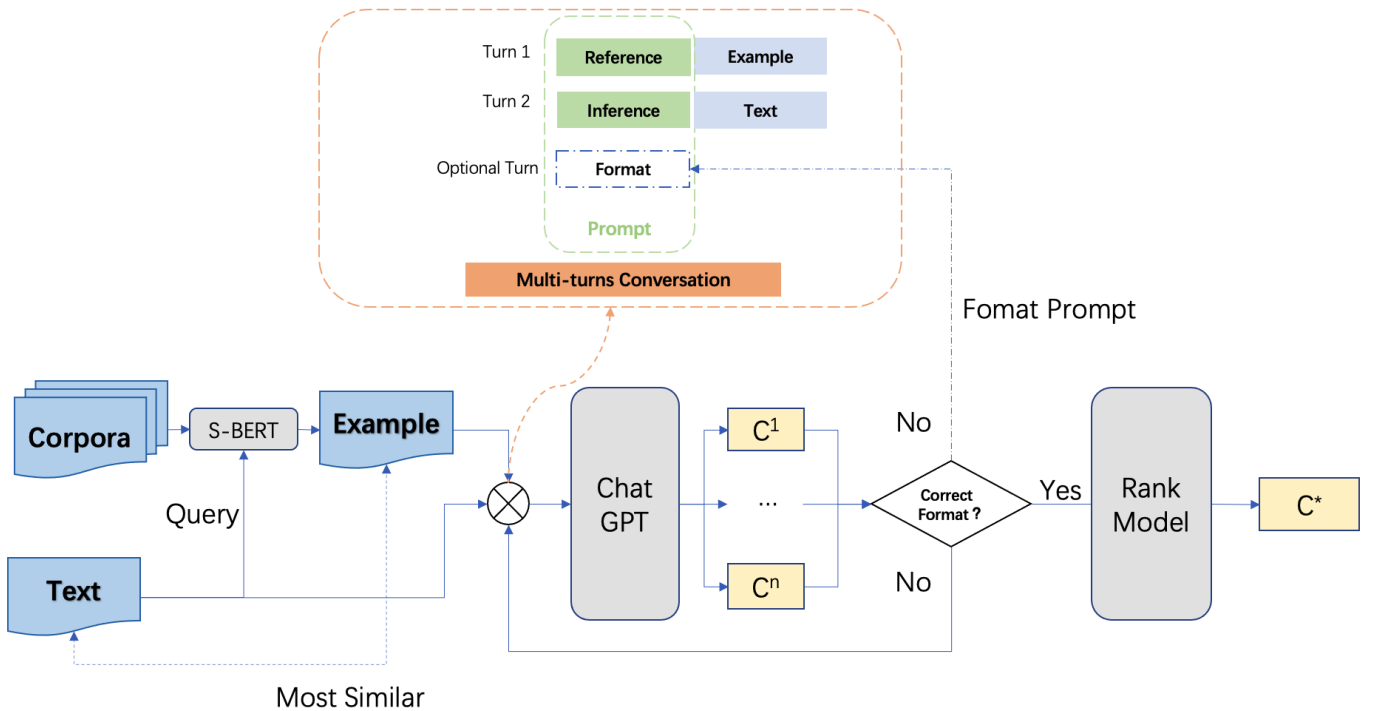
Turn 1
Reference
Example
Turn 2
Inference
Text
Optional Turn
Format
Prompt
Multi-turns Conversation
Fomat Prompt
Corpora
S-BERT
Example
Query
Text
Most Similar
Chat GPT
$C^1$
...
$C^n$
No
Correct Format ?
No
Yes
Rank Model
$C^*$